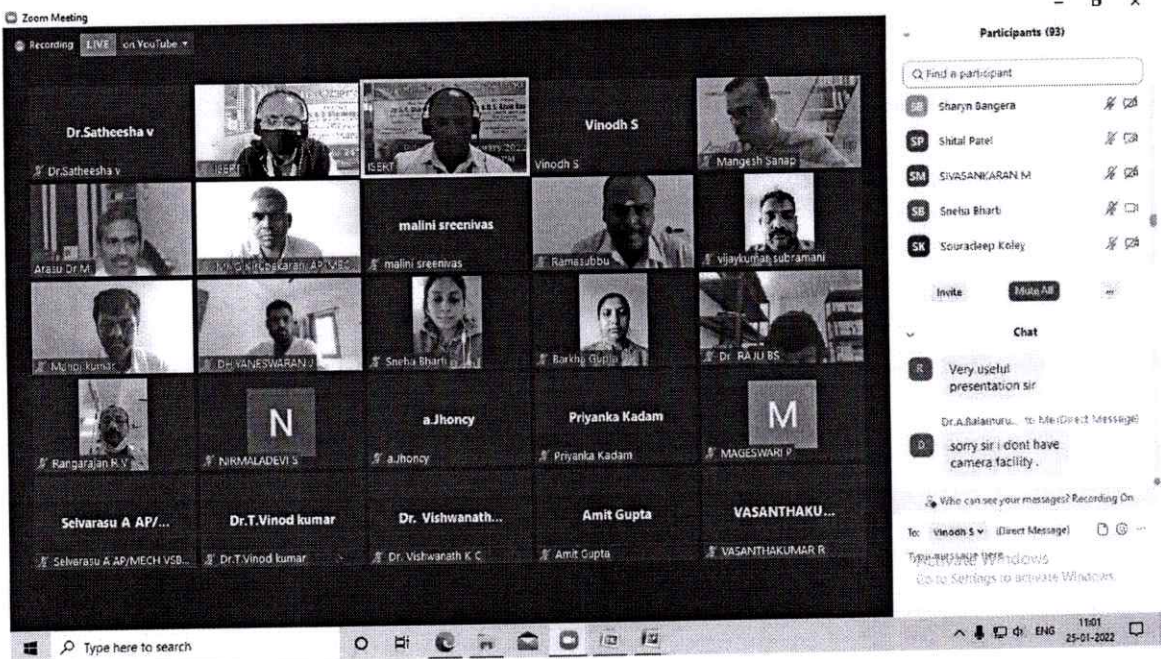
Zoom Meeting

Recording LIVE on YouTube

Dr.Satheesha v

Dr.Satheesha v

ISEKT

Vinodh S

Vinodh S

Mangesh Sanap

Arasu Dr M

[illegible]chakaran AP/VSB

malini sreenivas

malini sreenivas

Ramasubbu

vijaykumar subramani

Manoj kumar

DHIVANESWARAN J

Sneha Bharti

Barkha Gupta

Dr. RAJU BS

Rangarajan R.V

N

NIRMALADEVI S

a.Jhoncy

a.Jhoncy

Priyanka Kadam

Priyanka Kadam

M

MAGESWARI P

Selvarasu A AP/...

Selvarasu A AP/MECH VSB...

Dr.T.Vinod kumar

Dr.T.Vinod kumar

Dr. Vishwanath...

Dr. Vishwanath K C

Amit Gupta

Amit Gupta

VASANTHAKU...

VASANTHAKUMAR R

Participants (93)

Find a participant

SB Sharyn Bangera

SP Shital Patel

SM SIVASANKARAN M

SB Sneha Bharti

SK Souradeep Koley

Invite

Mute All

...

Chat

R Very useful presentation sir

Dr.A.Balamuru... to Me(Direct Message)

D sorry sir i dont have camera facility .

Who can see your messages? Recording On

To: Vinodh S (Direct Message)

Type message here...

Activate Windows
Go to Settings to activate Windows.

Type here to search

ENG 11:01 25-01-2022